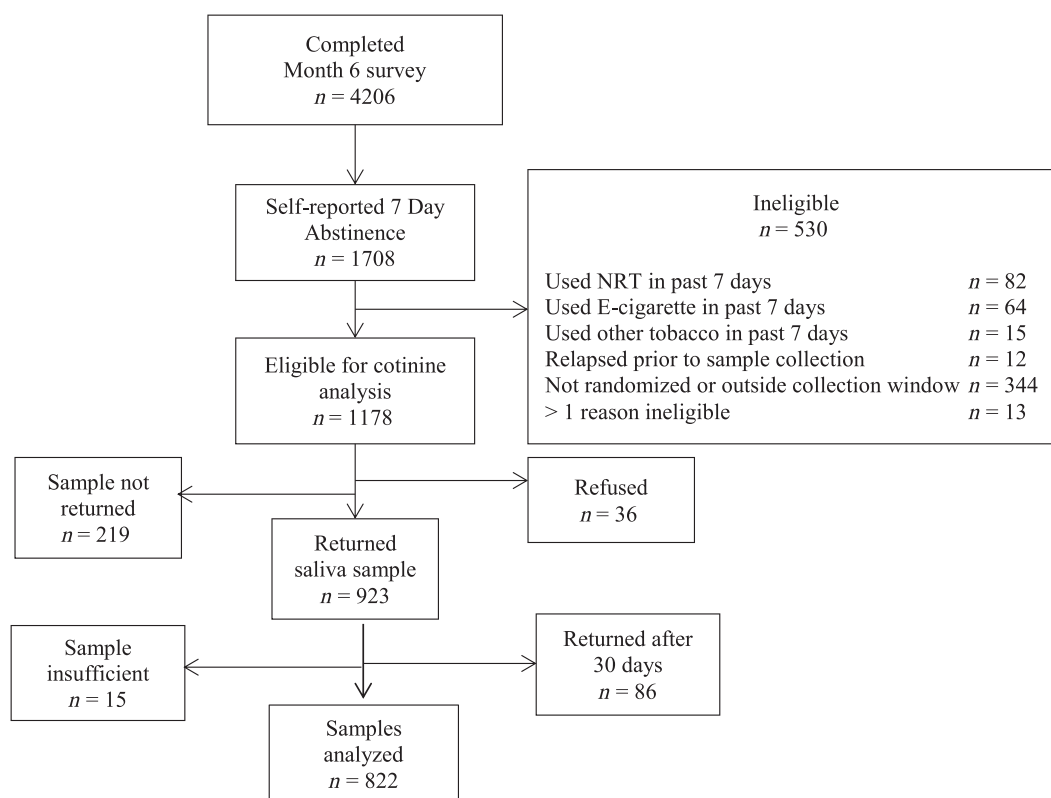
Completed
Month 6 survey
$n = 4206$

Self-reported 7 Day Abstinence
$n = 1708$

Ineligible
$n = 530$

Used NRT in past 7 days $n = 82$
Used E-cigarette in past 7 days $n = 64$
Used other tobacco in past 7 days $n = 15$
Relapsed prior to sample collection $n = 12$
Not randomized or outside collection window $n = 344$
> 1 reason ineligible $n = 13$

Eligible for cotinine analysis
$n = 1178$

Sample not returned
$n = 219$

Refused
$n = 36$

Returned saliva sample
$n = 923$

Sample insufficient
$n = 15$

Returned after 30 days
$n = 86$

Samples analyzed
$n = 822$